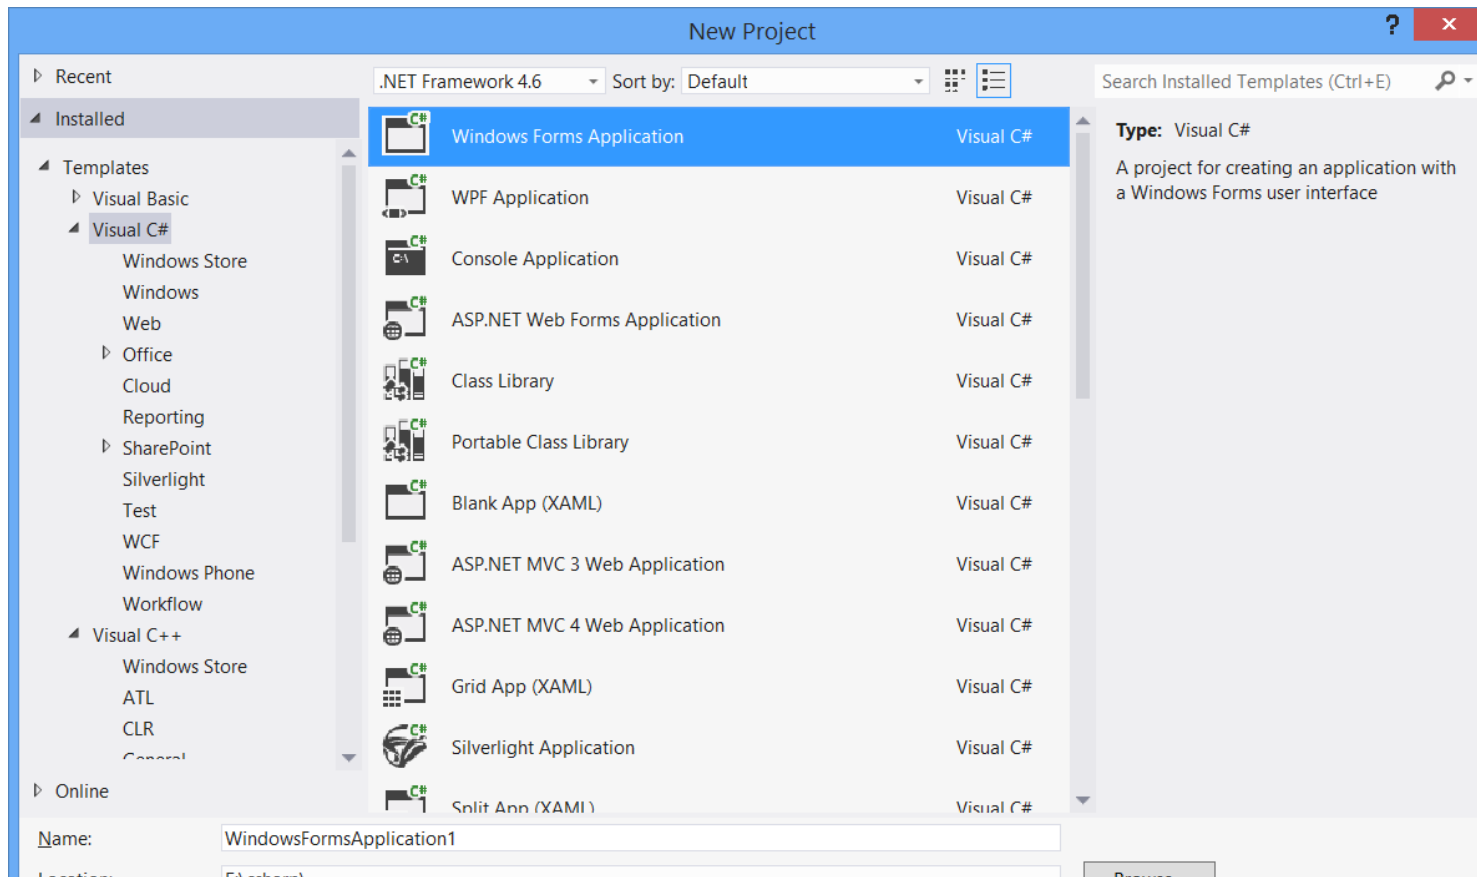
New Project

?

Recent

Installed

Templates
Visual Basic
Visual C#
Windows Store
Windows
Web
Office
Cloud
Reporting
SharePoint
Silverlight
Test
WCF
Windows Phone
Workflow
Visual C++
Windows Store
ATL
CLR
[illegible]

Online

.NET Framework 4.6
Sort by: Default

| Windows Forms Application | Visual C# |
|---|---|
| WPF Application | Visual C# |
| Console Application | Visual C# |
| ASP.NET Web Forms Application | Visual C# |
| Class Library | Visual C# |
| Portable Class Library | Visual C# |
| Blank App (XAML) | Visual C# |
| ASP.NET MVC 3 Web Application | Visual C# |
| ASP.NET MVC 4 Web Application | Visual C# |
| Grid App (XAML) | Visual C# |
| Silverlight Application | Visual C# |
| Split App (XAML) | Visual C# |

Search Installed Templates (Ctrl+E)

Type: Visual C#

A project for creating an application with a Windows Forms user interface

Name: WindowsFormsApplication1

Location: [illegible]

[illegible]